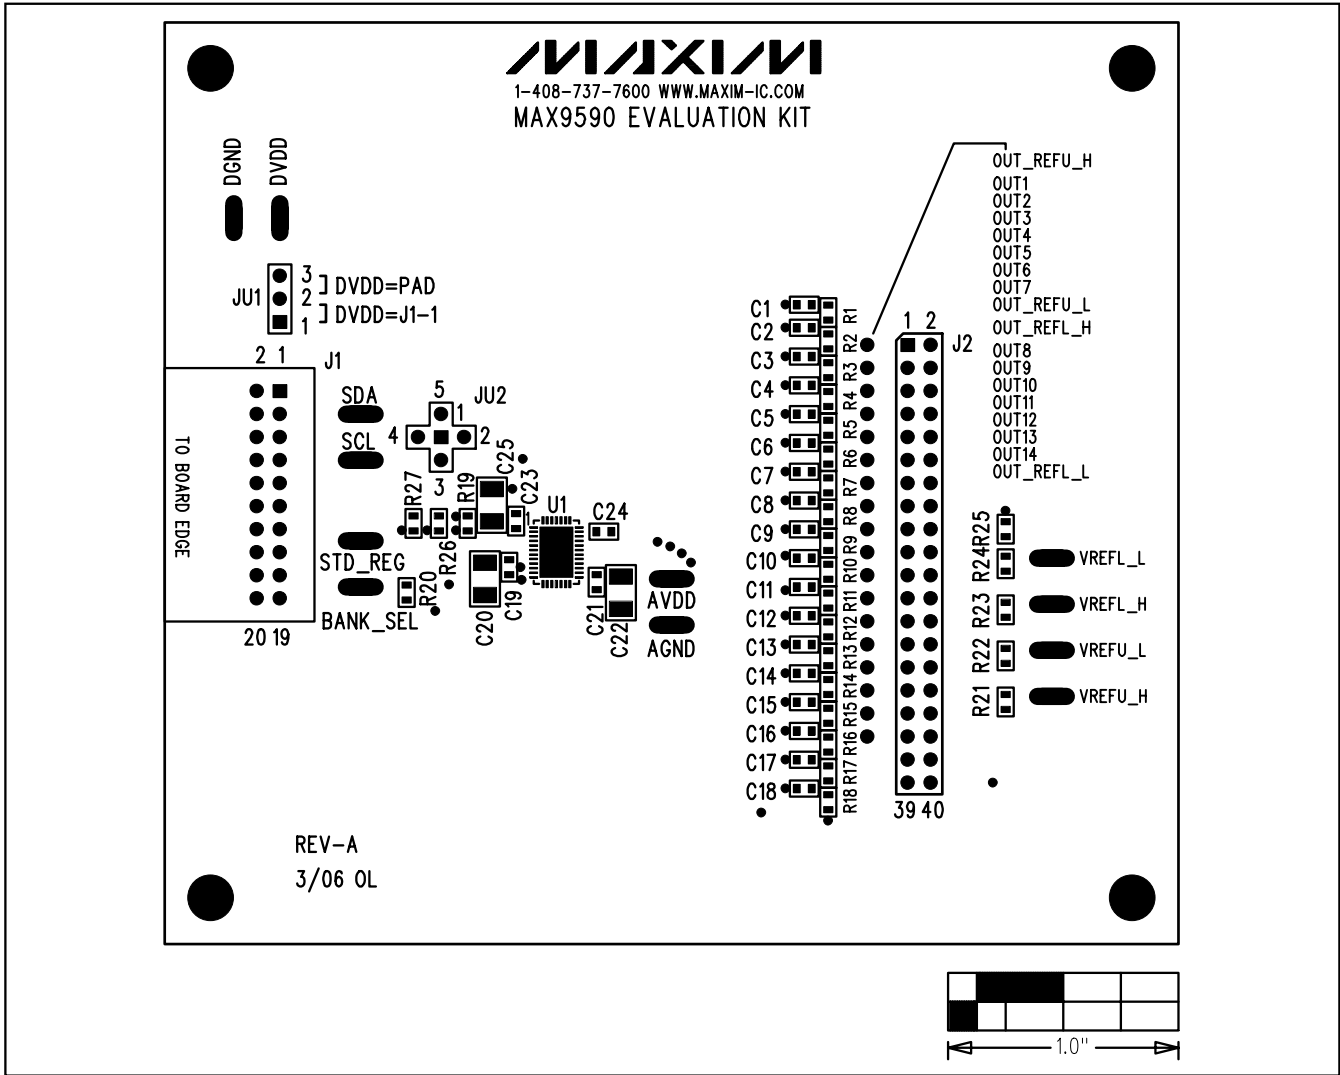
MAXIM
1-408-737-7600 WWW.MAXIM-IC.COM
MAX9590 EVALUATION KIT

DGND DVDD

JU1 3 2 1 DVDD=PAD DVDD=J1-1

2 1 J1

TO BOARD EDGE

20 19

SDA
SCL
STD_REG
BANK_SEL

5 JU2 1 4 2 3

R27 R26 R19 R20 C25 C23 1 U1 C24 C20 C19 C21 C22

AVDD
AGND

C1 C2 C3 C4 C5 C6 C7 C8 C9 C10 C11 C12 C13 C14 C15 C16 C17 C18

R1 R2 R3 R4 R5 R6 R7 R8 R9 R10 R11 R12 R13 R14 R15 R16 R17 R18

1 2 J2

39 40

OUT_REFU_H
OUT1
OUT2
OUT3
OUT4
OUT5
OUT6
OUT7
OUT_REFU_L
OUT_REFL_H
OUT8
OUT9
OUT10
OUT11
OUT12
OUT13
OUT14
OUT_REFL_L

R25
R24 VREFL_L
R23 VREFL_H
R22 VREFU_L
R21 VREFU_H

REV-A
3/06 OL

1.0"